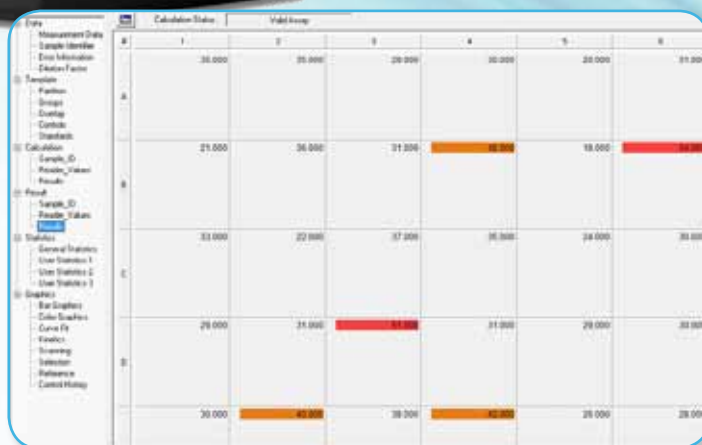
Data
Measurement Data
Sample Identifier
Error Information
Dilution Factor
Template
Partition
Groups
Overlay
Controls
Standards
Calculation
Sample_ID
Reader_Values
Results
Result
Sample_ID
Reader_Values
Results
Statistics
General Statistics
User Statistics 1
User Statistics 2
User Statistics 3
Graphics
Bar Graphics
Color Graphics
Curve Fit
Kinetics
Scanning
Selection
Reference
Control History

Calculation Status: Valid Assay

| # | 1 | 2 | 3 | 4 | 5 | 6 |
|---|---|---|---|---|---|---|
| A | 35.000 | 35.000 | 29.000 | 30.000 | 20.000 | 31.000 |
| B | 21.000 | 36.000 | 31.000 | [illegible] | 18.000 | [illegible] |
| C | 33.000 | 22.000 | 37.000 | 35.000 | 24.000 | 35.000 |
| D | 29.000 | 31.000 | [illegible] | 31.000 | 29.000 | 30.000 |
| | 30.000 | 40.000 | 38.000 | 42.000 | 28.000 | 28.000 |